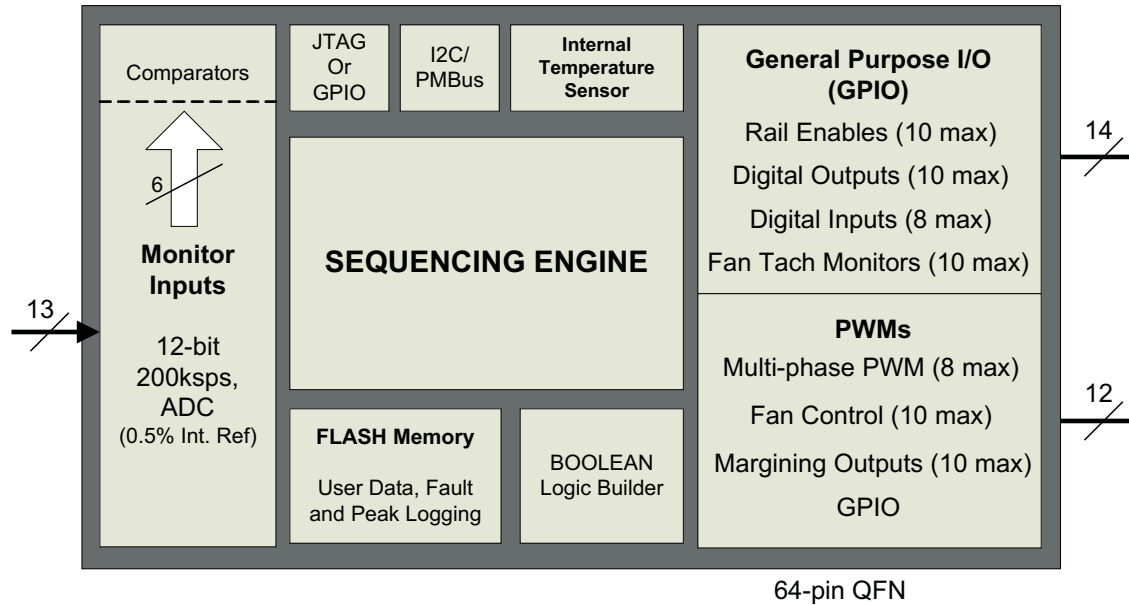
Comparators

6

Monitor Inputs

13

12-bit 200ksps, ADC (0.5% Int. Ref)

JTAG Or GPIO

I2C/ PMBus

Internal Temperature Sensor

SEQUENCING ENGINE

FLASH Memory

User Data, Fault and Peak Logging

BOOLEAN Logic Builder

General Purpose I/O (GPIO)

Rail Enables (10 max)

Digital Outputs (10 max)

Digital Inputs (8 max)

Fan Tach Monitors (10 max)

14

PWMs

Multi-phase PWM (8 max)

Fan Control (10 max)

Margining Outputs (10 max)

GPIO

12

64-pin QFN